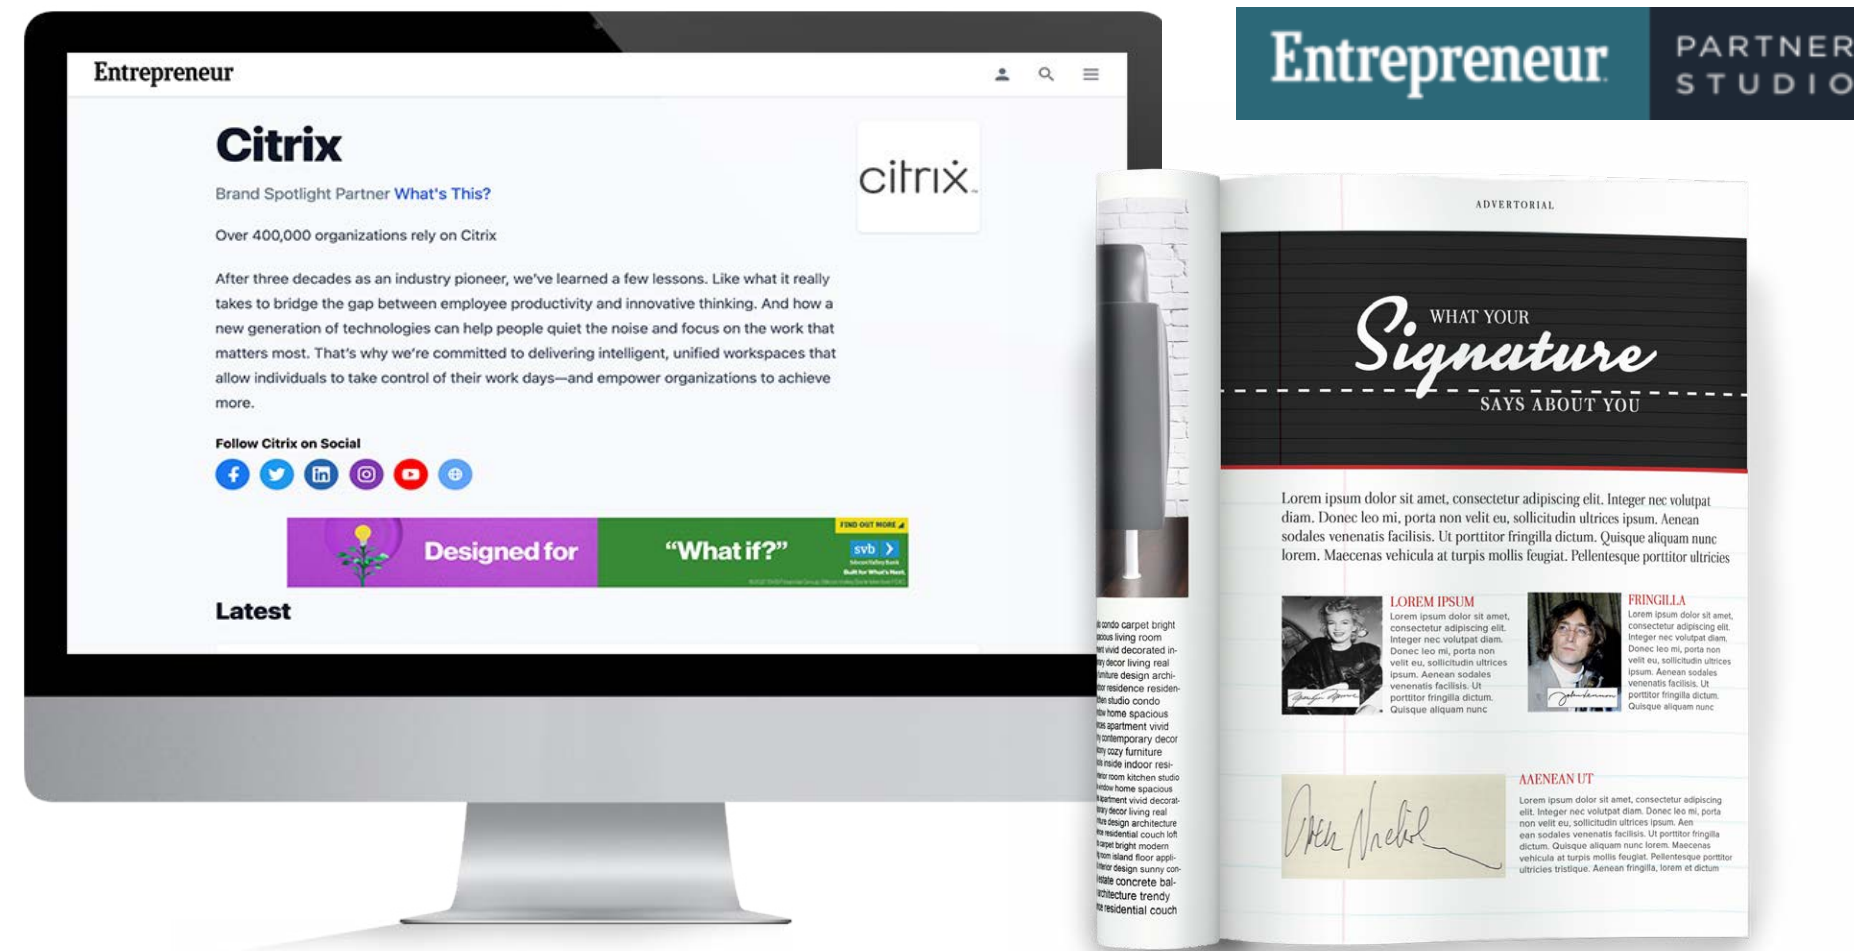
Entrepreneur PARTNER STUDIO

Entrepreneur

Citrix

Brand Spotlight Partner What's This?

citrix.

Over 400,000 organizations rely on Citrix

After three decades as an industry pioneer, we've learned a few lessons. Like what it really takes to bridge the gap between employee productivity and innovative thinking. And how a new generation of technologies can help people quiet the noise and focus on the work that matters most. That's why we're committed to delivering intelligent, unified workspaces that allow individuals to take control of their work days—and empower organizations to achieve more.

Follow Citrix on Social

Designed for "What if?" FIND OUT MORE svb

Latest

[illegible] condo carpet bright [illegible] living room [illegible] vivid decorated in- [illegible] decor living real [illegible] design archi- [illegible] residence residen- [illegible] studio condo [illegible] home spacious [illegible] apartment vivid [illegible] contemporary decor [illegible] cozy furniture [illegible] inside indoor resi- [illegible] room kitchen studio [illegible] home spacious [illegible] apartment vivid decorat- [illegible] decor living real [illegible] design architecture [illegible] residential couch loft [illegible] carpet bright modern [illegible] island floor appli- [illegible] design sunny con- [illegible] concrete bal- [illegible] architecture trendy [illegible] residential couch

ADVERTORIAL

WHAT YOUR Signature SAYS ABOUT YOU

Lorem ipsum dolor sit amet, consectetur adipiscing elit. Integer nec volutpat diam. Donec leo mi, porta non velit eu, sollicitudin ultrices ipsum. Aenean sodales venenatis facilisis. Ut porttitor fringilla dictum. Quisque aliquam nunc lorem. Maecenas vehicula at turpis mollis feugiat. Pellentesque porttitor ultricies

LOREM IPSUM
Lorem ipsum dolor sit amet, consectetur adipiscing elit. Integer nec volutpat diam. Donec leo mi, porta non velit eu, sollicitudin ultrices ipsum. Aenean sodales venenatis facilisis. Ut porttitor fringilla dictum. Quisque aliquam nunc

FRINGILLA
Lorem ipsum dolor sit amet, consectetur adipiscing elit. Integer nec volutpat diam. Donec leo mi, porta non velit eu, sollicitudin ultrices ipsum. Aenean sodales venenatis facilisis. Ut porttitor fringilla dictum. Quisque aliquam nunc

AAENEAN UT
Lorem ipsum dolor sit amet, consectetur adipiscing elit. Integer nec volutpat diam. Donec leo mi, porta non velit eu, sollicitudin ultrices ipsum. Aenean sodales venenatis facilisis. Ut porttitor fringilla dictum. Quisque aliquam nunc lorem. Maecenas vehicula at turpis mollis feugiat. Pellentesque porttitor ultricies tristique. Aenean fringilla, lorem et dictum